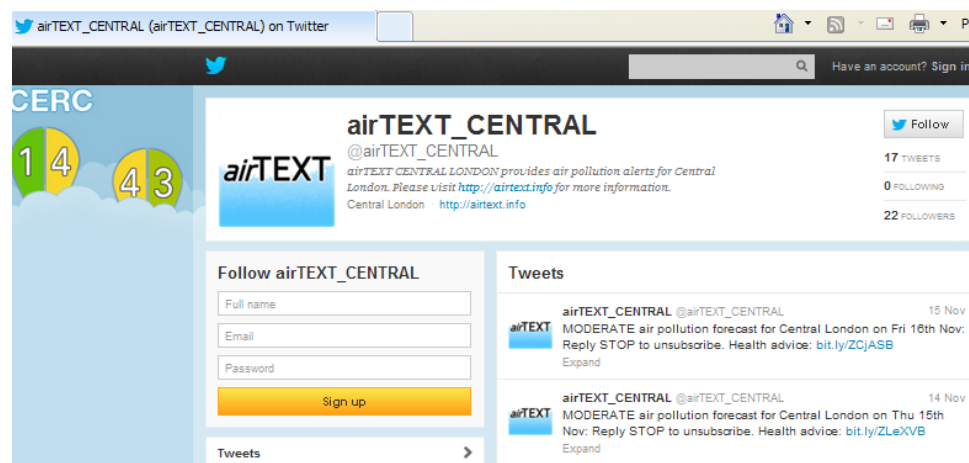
airTEXT_CENTRAL (airTEXT_CENTRAL) on Twitter

P

Have an account? Sign in

CERC

1 4

4 3

airTEXT

airTEXT_CENTRAL

@airTEXT_CENTRAL

airTEXT CENTRAL LONDON provides air pollution alerts for Central London. Please visit http://airtext.info for more information.

Central London · http://airtext.info

Follow

17 TWEETS

0 FOLLOWING

22 FOLLOWERS

Follow airTEXT_CENTRAL

Full name

Email

Password

Sign up

Tweets

Tweets

airTEXT

airTEXT_CENTRAL @airTEXT_CENTRAL 15 Nov

MODERATE air pollution forecast for Central London on Fri 16th Nov: Reply STOP to unsubscribe. Health advice: bit.ly/ZCjASB

Expand

airTEXT

airTEXT_CENTRAL @airTEXT_CENTRAL 14 Nov

MODERATE air pollution forecast for Central London on Thu 15th Nov: Reply STOP to unsubscribe. Health advice: bit.ly/ZLeXVB

Expand